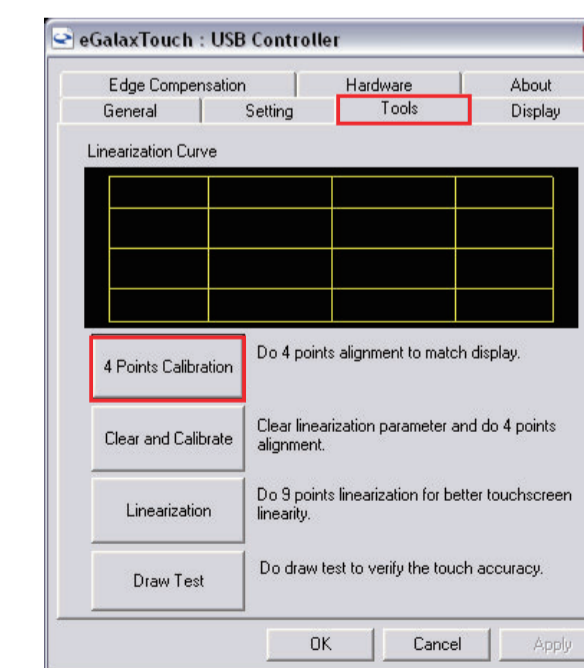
eGalaxTouch : USB Controller

Edge Compensation
Hardware
About
General
Setting
Tools
Display

Linearization Curve

4 Points Calibration
Do 4 points alignment to match display.

Clear and Calibrate
Clear linearization parameter and do 4 points alignment.

Linearization
Do 9 points linearization for better touchscreen linearity.

Draw Test
Do draw test to verify the touch accuracy.

OK
Cancel
Apply